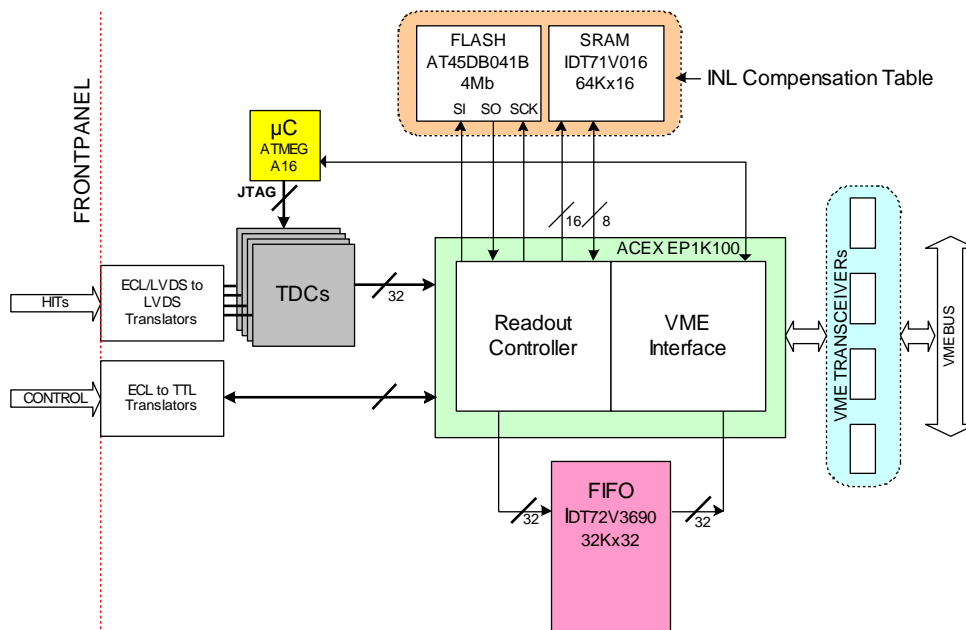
FRONTPANEL

FLASH
AT45DB041B
4Mb
SI SO SCK

SRAM
IDT71V016
64Kx16

INL Compensation Table

μC
ATMEG
A16

JTAG

16 8

ACEX EP1K100

HITs

ECL/LVDS to LVDS Translators

TDCs

32

Readout Controller

VME Interface

VME TRANSCEIVERs

VMEBUS

CONTROL

ECL to TTL Translators

FIFO
IDT72V3690
32Kx32

32

32